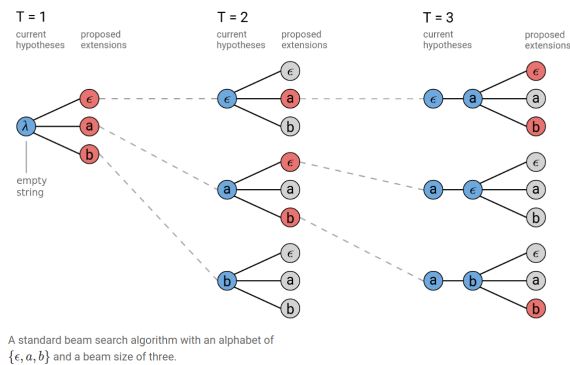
T = 1
current hypotheses
proposed extensions

$\lambda$
empty string

$\epsilon$
a
b

T = 2
current hypotheses
proposed extensions

$\epsilon$
$\epsilon$
a
b

a
$\epsilon$
a
b

b
$\epsilon$
a
b

T = 3
current hypotheses
proposed extensions

$\epsilon$
a
$\epsilon$
a
b

a
$\epsilon$
$\epsilon$
a
b

a
b
$\epsilon$
a
b

A standard beam search algorithm with an alphabet of $\{\epsilon, a, b\}$ and a beam size of three.